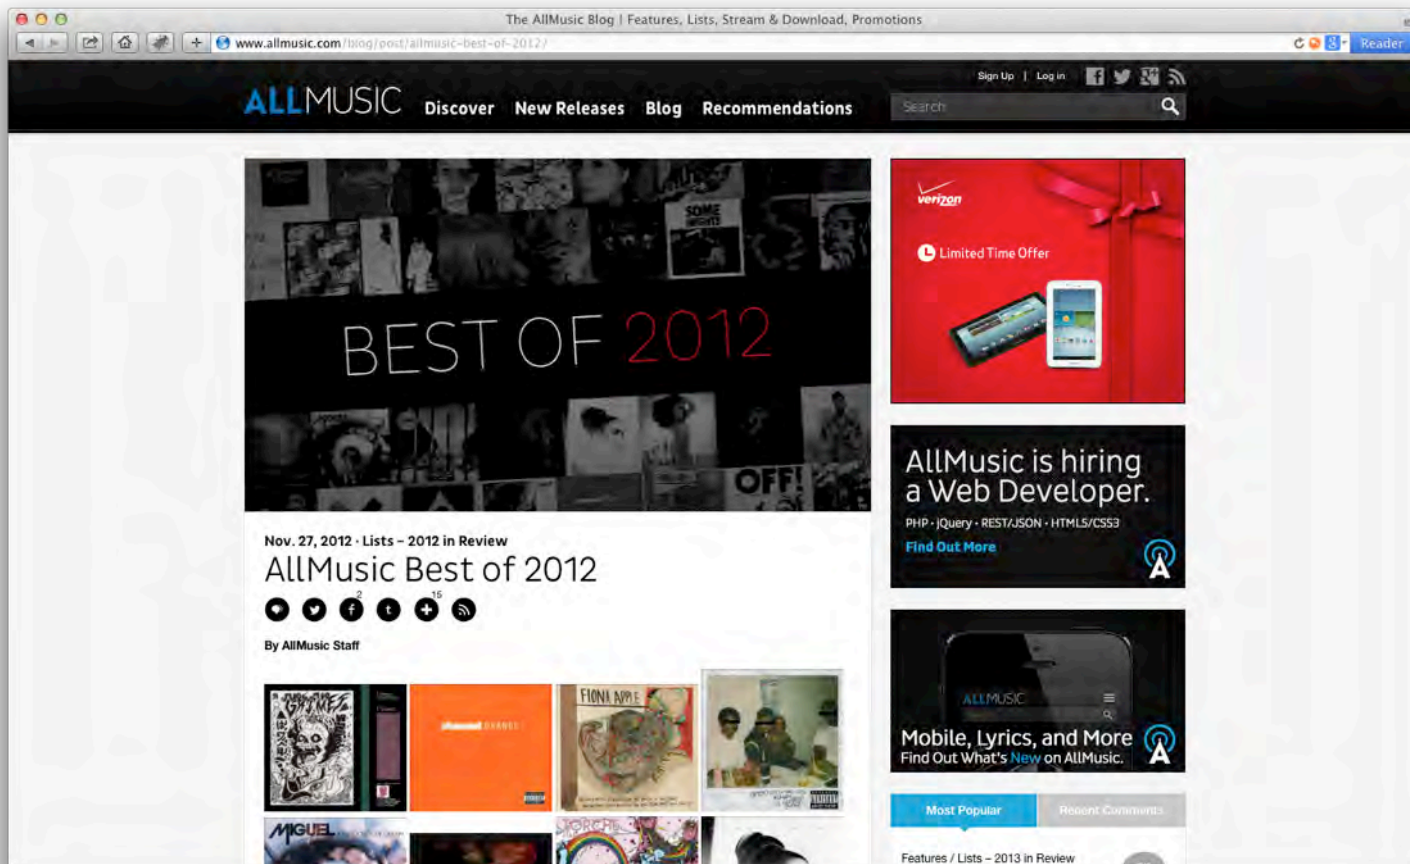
The AllMusic Blog | Features, Lists, Stream & Download, Promotions

www.allmusic.com/blog/post/allmusic-best-of-2012/

Reader

Sign Up | Log in

ALLMUSIC Discover New Releases Blog Recommendations

Search

BEST OF 2012

Nov. 27, 2012 · Lists – 2012 in Review

AllMusic Best of 2012

2 15

By AllMusic Staff

verizon

Limited Time Offer

AllMusic is hiring a Web Developer.

PHP · jQuery · REST/JSON · HTML5/CSS3

Find Out More

ALLMUSIC

Mobile, Lyrics, and More

Find Out What's New on AllMusic.

Most Popular Recent Comments

Features / Lists – 2013 in Review